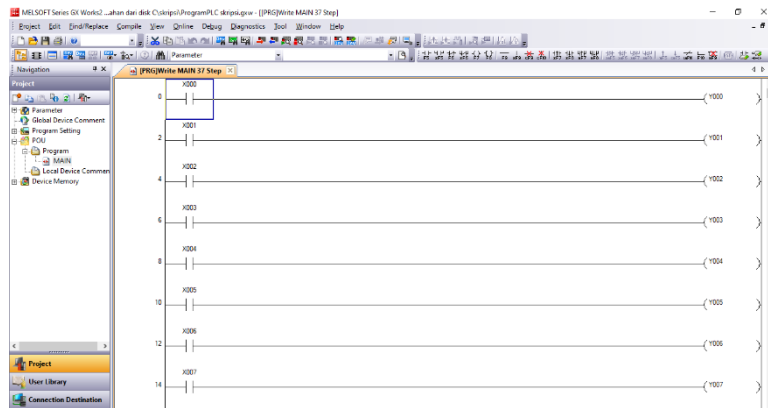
MELSOFT Series GX Works2 ...ahan dari disk C:\skripsi\ProgramPLC skripsi.gxw - [[PRG]Write MAIN 37 Step]

Project Edit Find/Replace Compile View Online Debug Diagnostics Tool Window Help

Parameter

Navigation

[PRG]Write MAIN 37 Step

Project

Parameter
Global Device Comment
Program Setting
POU
Program
MAIN
Local Device Commen
Device Memory

Project
User Library
Connection Destination

| | | |
|---|---|---|
| 0 | X000 | Y000 |
| 2 | X001 | Y001 |
| 4 | X002 | Y002 |
| 6 | X003 | Y003 |
| 8 | X004 | Y004 |
| 10 | X005 | Y005 |
| 12 | X006 | Y006 |
| 14 | X007 | Y007 |